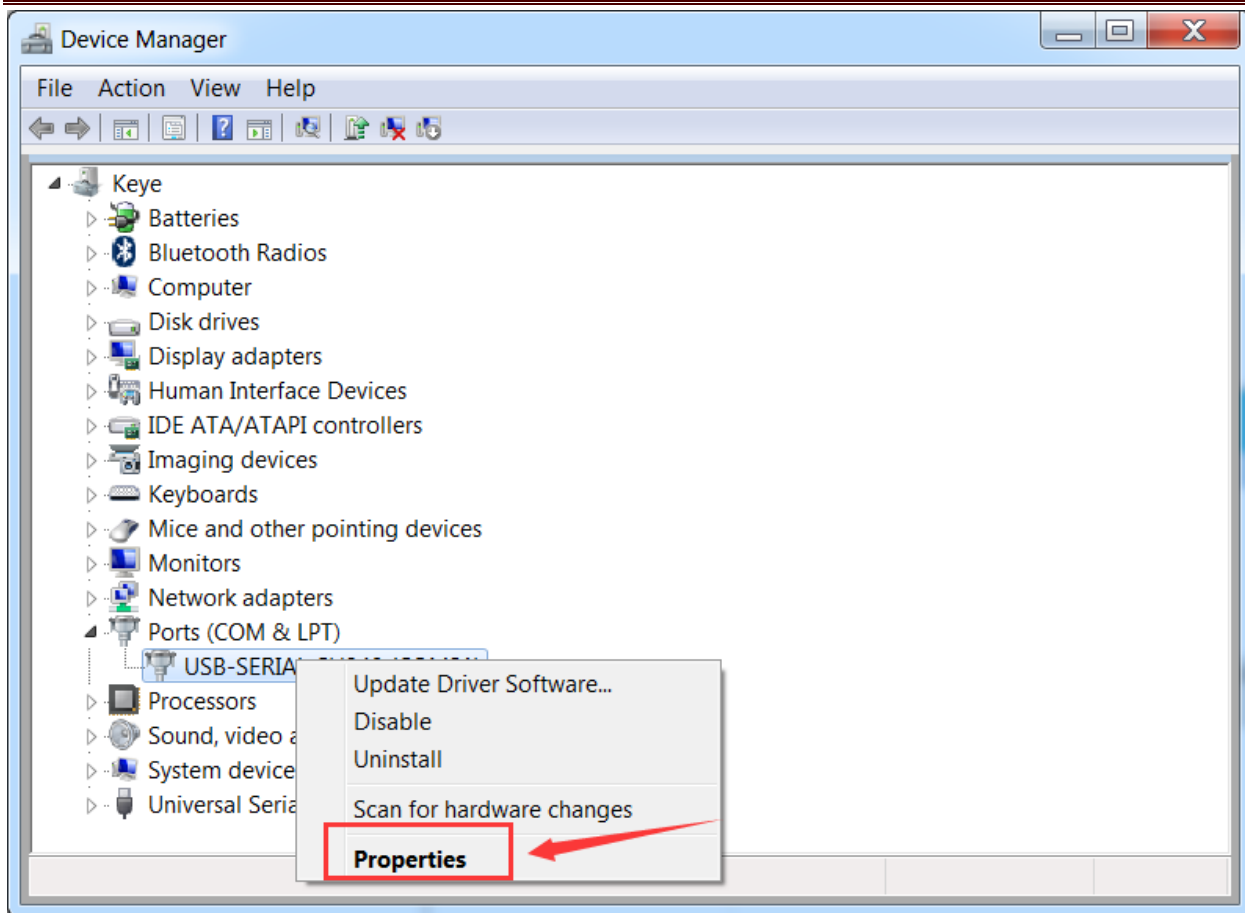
Device Manager

File Action View Help

Keye
Batteries
Bluetooth Radios
Computer
Disk drives
Display adapters
Human Interface Devices
IDE ATA/ATAPI controllers
Imaging devices
Keyboards
Mice and other pointing devices
Monitors
Network adapters
Ports (COM & LPT)
USB-SERIA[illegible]
Processors
Sound, video a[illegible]
System device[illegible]
Universal Seria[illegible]

Update Driver Software...
Disable
Uninstall
Scan for hardware changes
Properties